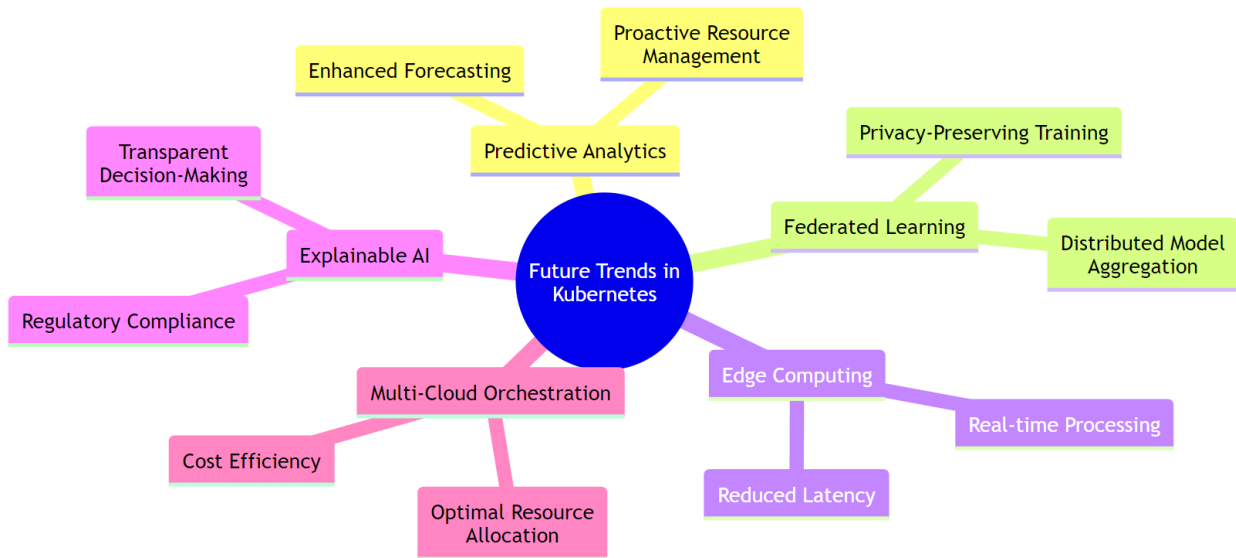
Future Trends in Kubernetes

Predictive Analytics

Enhanced Forecasting

Proactive Resource Management

Federated Learning

Privacy-Preserving Training

Distributed Model Aggregation

Edge Computing

Real-time Processing

Reduced Latency

Multi-Cloud Orchestration

Cost Efficiency

Optimal Resource Allocation

Explainable AI

Transparent Decision-Making

Regulatory Compliance